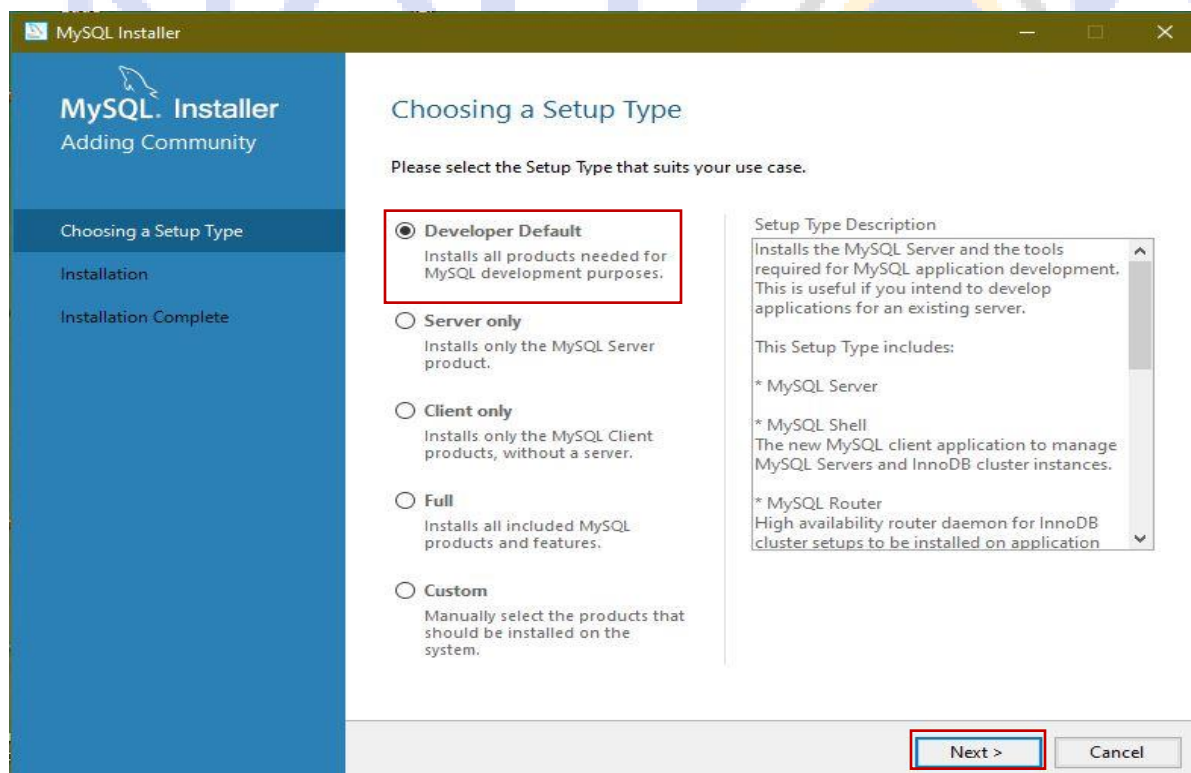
MySQL Installer

MySQL. Installer
Adding Community

Choosing a Setup Type

Installation

Installation Complete

Choosing a Setup Type

Please select the Setup Type that suits your use case.

Developer Default
Installs all products needed for MySQL development purposes.

Server only
Installs only the MySQL Server product.

Client only
Installs only the MySQL Client products, without a server.

Full
Installs all included MySQL products and features.

Custom
Manually select the products that should be installed on the system.

Setup Type Description

Installs the MySQL Server and the tools required for MySQL application development. This is useful if you intend to develop applications for an existing server.

This Setup Type includes:

* MySQL Server

* MySQL Shell
The new MySQL client application to manage MySQL Servers and InnoDB cluster instances.

* MySQL Router
High availability router daemon for InnoDB cluster setups to be installed on application

Next >

Cancel